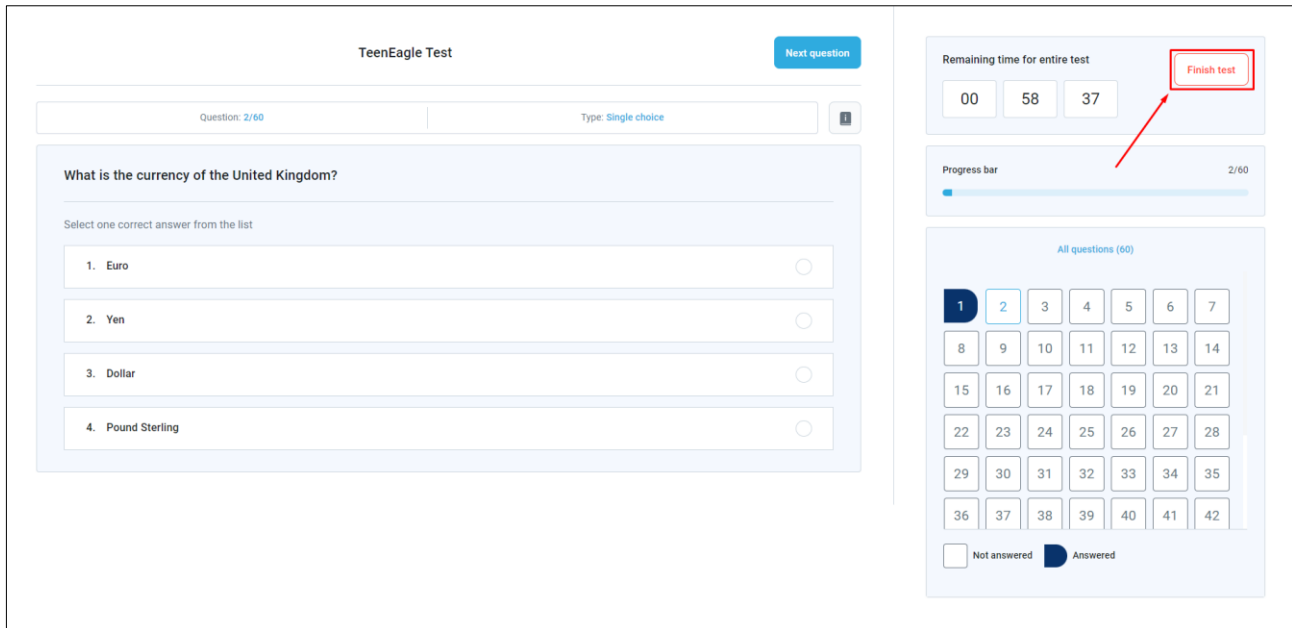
TeenEagle Test

Next question

Question: 2/60

Type: Single choice

What is the currency of the United Kingdom?

Select one correct answer from the list

1. Euro

2. Yen

3. Dollar

4. Pound Sterling

Remaining time for entire test

Finish test

00 58 37

Progress bar 2/60

All questions (60)

| 1 | 2 | 3 | 4 | 5 | 6 | 7 |
|---|---|---|---|---|---|---|
| 8 | 9 | 10 | 11 | 12 | 13 | 14 |
| 15 | 16 | 17 | 18 | 19 | 20 | 21 |
| 22 | 23 | 24 | 25 | 26 | 27 | 28 |
| 29 | 30 | 31 | 32 | 33 | 34 | 35 |
| 36 | 37 | 38 | 39 | 40 | 41 | 42 |

Not answered Answered